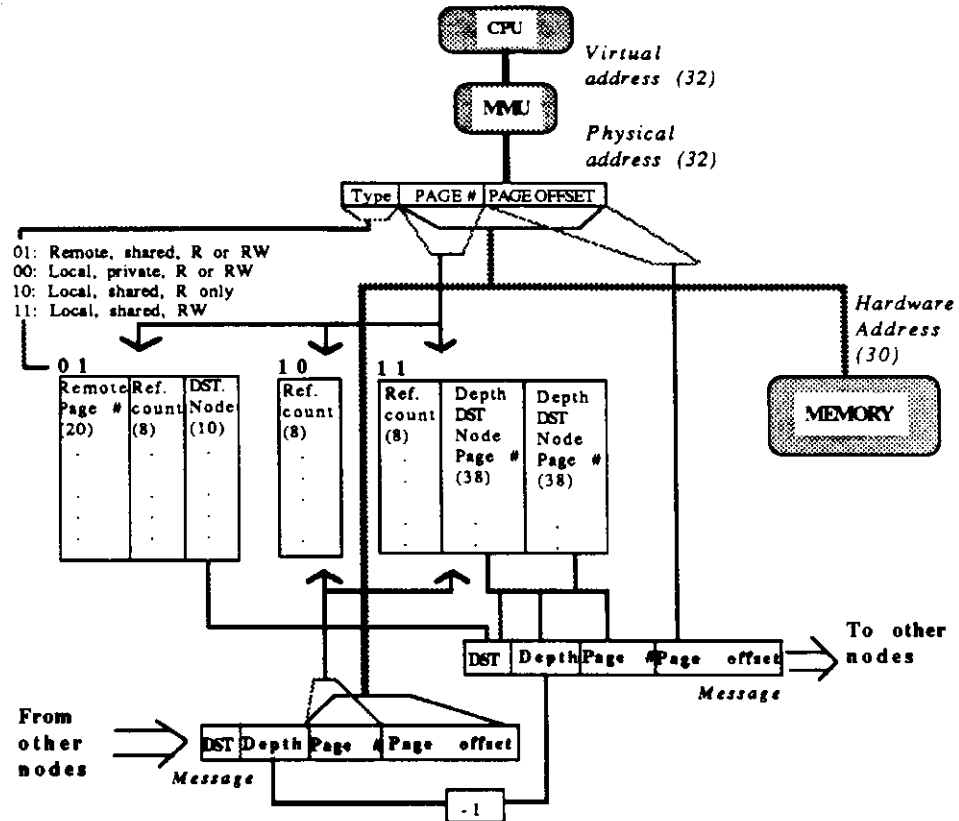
CPU

Virtual address (32)

MMU

Physical address (32)

| Type | PAGE # | PAGE OFFSET |
|---|---|---|

01: Remote, shared, R or RW
00: Local, private, R or RW
10: Local, shared, R only
11: Local, shared, RW

Hardware Address (30)

MEMORY

0 1

| Remote Page # (20) | Ref. count (8) | DST. Node (10) |
|---|---|---|

1 0

| Ref. count (8) |
|---|

1 1

| Ref. count (8) | Depth DST Node Page # (38) | Depth DST Node Page # (38) |
|---|---|---|

| DST | Depth | Page # | Page offset |
|---|---|---|---|

Message

To other nodes

From other nodes

| DST | Depth | Page # | Page offset |
|---|---|---|---|

Message

-1